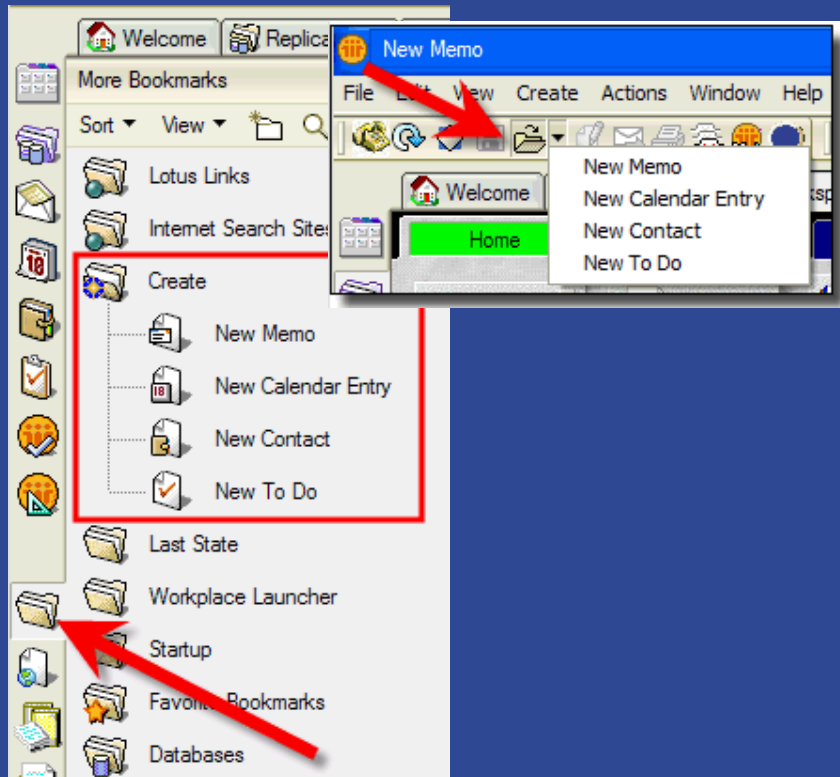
Welcome
Replica

More Bookmarks
Sort
View

Lotus Links
Internet Search Sites
Create
New Memo
New Calendar Entry
New Contact
New To Do
Last State
Workplace Launcher
Startup
Favorite Bookmarks
Databases

New Memo
File Edit View Create Actions Window Help
Welcome
Home
New Memo
New Calendar Entry
New Contact
New To Do